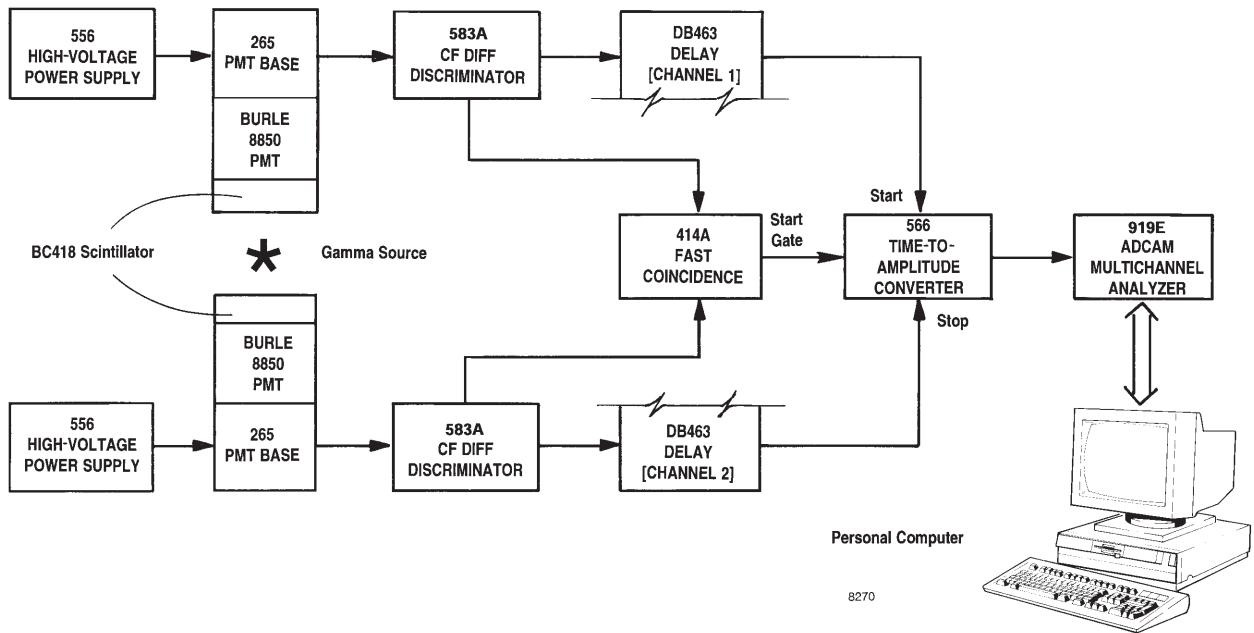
556
HIGH-VOLTAGE
POWER SUPPLY

265
PMT BASE

BURLE
8850
PMT

583A
CF DIFF
DISCRIMINATOR

DB463
DELAY
[CHANNEL 1]

BC418 Scintillator

Gamma Source

414A
FAST
COINCIDENCE

Start
Gate

Start

566
TIME-TO-
AMPLITUDE
CONVERTER

Stop

919E
ADCAM
MULTICHANNEL
ANALYZER

BURLE
8850
PMT

556
HIGH-VOLTAGE
POWER SUPPLY

265
PMT BASE

583A
CF DIFF
DISCRIMINATOR

DB463
DELAY
[CHANNEL 2]

Personal Computer

8270